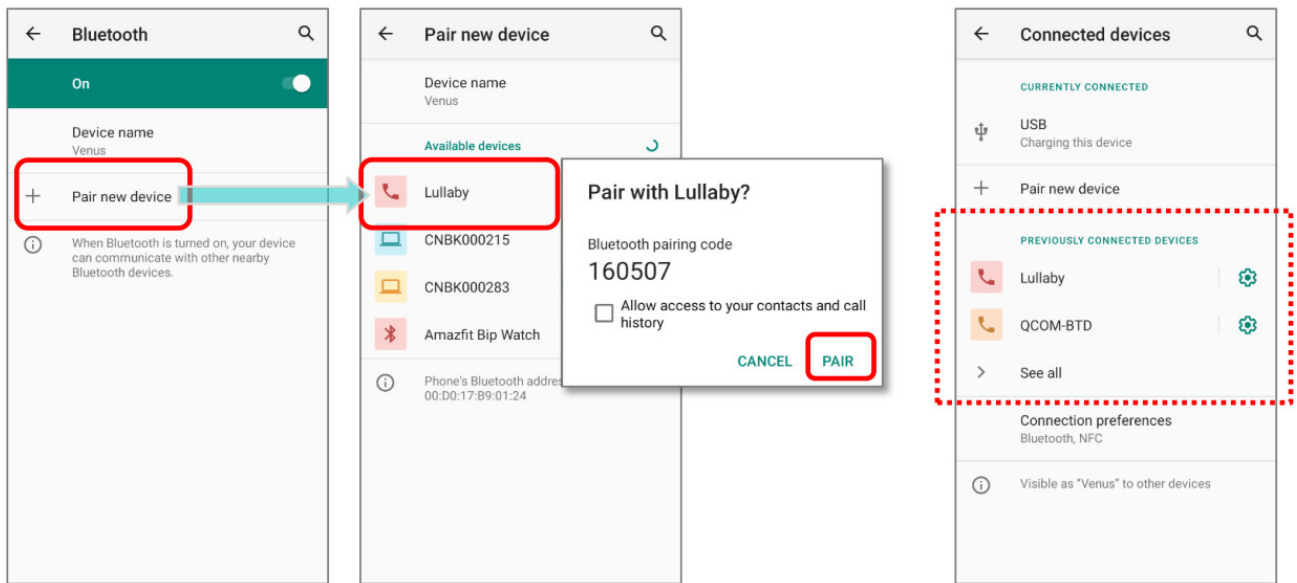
Bluetooth

On

Device name
Venus

Pair new device

When Bluetooth is turned on, your device can communicate with other nearby Bluetooth devices.

Pair new device

Device name
Venus

Available devices

Lullaby

CNBK000215

CNBK000283

Amazfit Bip Watch

Phone's Bluetooth addres
00:D0:17:B9:01:24

Pair with Lullaby?

Bluetooth pairing code
160507

Allow access to your contacts and call history

CANCEL PAIR

Connected devices

CURRENTLY CONNECTED

USB
Charging this device

Pair new device

PREVIOUSLY CONNECTED DEVICES

Lullaby

QCOM-BTD

See all

Connection preferences
Bluetooth, NFC

Visible as "Venus" to other devices